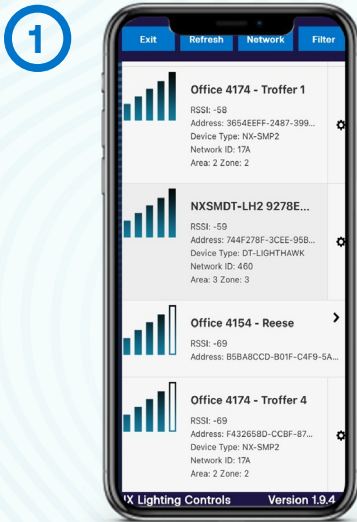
1

Exit
Refresh
Network
Filter

Office 4174 - Troffer 1
RSSI: -58
Address: 3654EEFF-2487-399...
Device Type: NX-SMP2
Network ID: 17A
Area: 2 Zone: 2

NXSMDT-LH2 9278E...
RSSI: -59
Address: 744F278F-3CEE-95B...
Device Type: DT-LIGHTHAWK
Network ID: 460
Area: 3 Zone: 3

Office 4154 - Reese
RSSI: -69
Address: B5BA8CCD-B01F-C4F9-5A...

Office 4174 - Troffer 4
RSSI: -69
Address: F432658D-CCBF-87...
Device Type: NX-SMP2
Network ID: 17A
Area: 2 Zone: 2

X Lighting Controls
Version 1.9.4